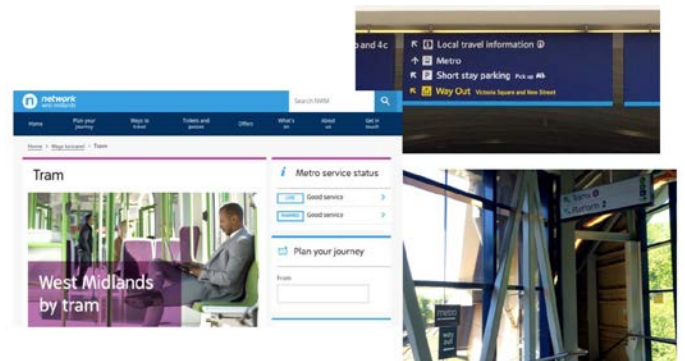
network west midlands

Search NWM

Home
Plan your journey
Ways to travel
Tickets and passes
Offers
What's on
About us
Get in touch

Home > Ways to travel > Tram

Tram

West Midlands by tram

Metro service status

LINE Good service

TRAMS Good service

Plan your journey

From

and 4c

Local travel information

Metro

Short stay parking Pick up

Way Out Victoria Square and New Street

Trams
Platform 2

metro

Way out